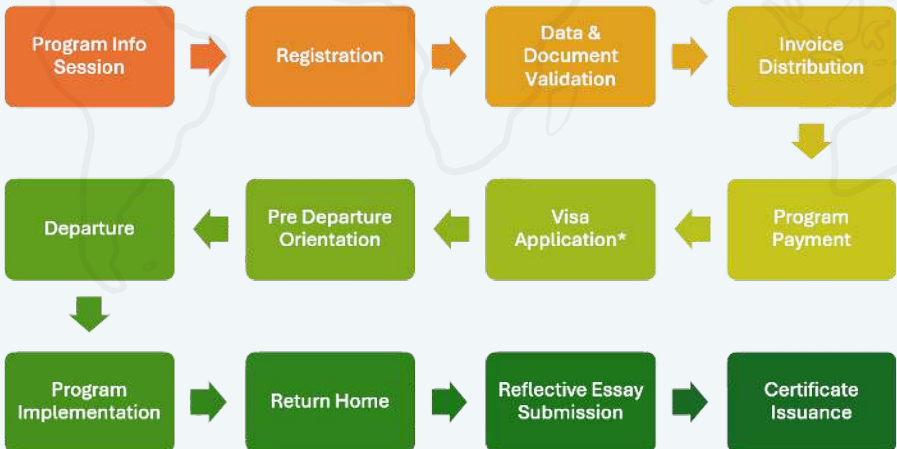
Program Info Session

Registration

Data & Document Validation

Invoice Distribution

Program Payment

Visa Application*

Pre Departure Orientation

Departure

Program Implementation

Return Home

Reflective Essay Submission

Certificate Issuance